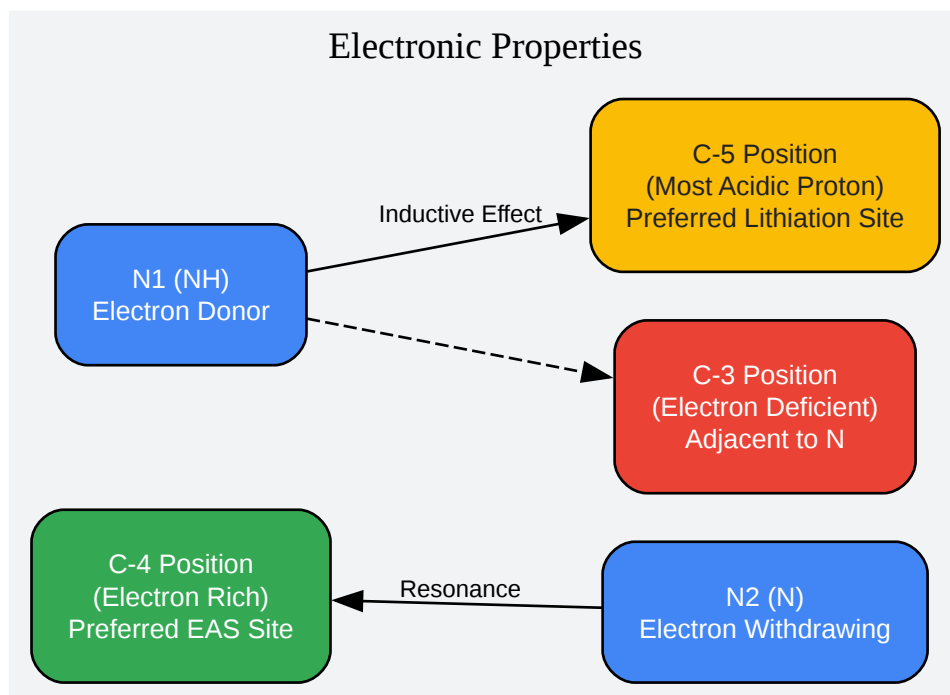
Electronic Properties

N1 (NH)
Electron Donor

Inductive Effect

C-5 Position
(Most Acidic Proton)
Preferred Lithiation Site

C-3 Position
(Electron Deficient)
Adjacent to N

C-4 Position
(Electron Rich)
Preferred EAS Site

Resonance

N2 (N)
Electron Withdrawing